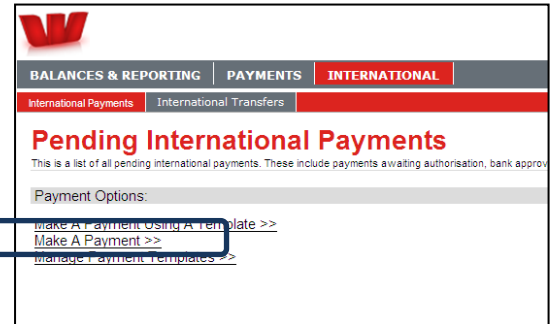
BALANCES & REPORTING PAYMENTS INTERNATIONAL

International Payments International Transfers

Pending International Payments

This is a list of all pending international payments. These include payments awaiting authorisation, bank approv

Payment Options:

Make A Payment Using A Template >>
Make A Payment >>
Manage Payment Templates >>